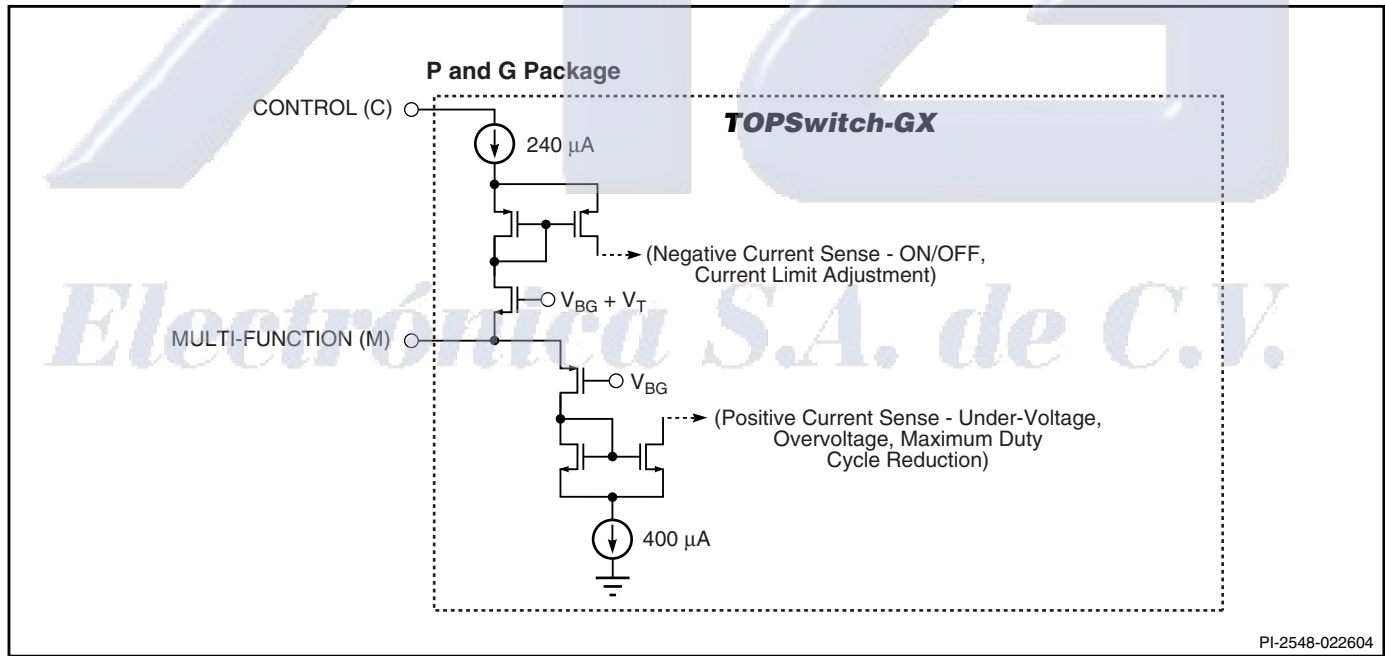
P and G Package

CONTROL (C)

TOPSwitch-GX

240 $\mu$A

(Negative Current Sense - ON/OFF, Current Limit Adjustment)

$V_{BG} + V_T$

Electrónica S.A. de C.V.

MULTI-FUNCTION (M)

$V_{BG}$

(Positive Current Sense - Under-Voltage, Overvoltage, Maximum Duty Cycle Reduction)

400 $\mu$A

PI-2548-022604